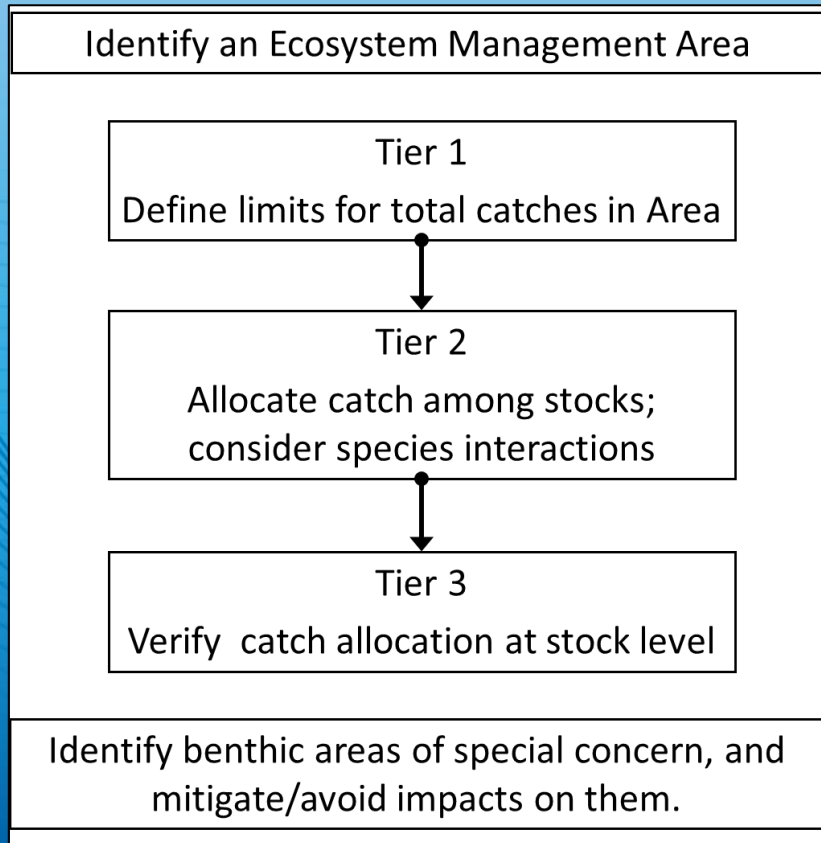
Identify an Ecosystem Management Area

Tier 1
Define limits for total catches in Area

Tier 2
Allocate catch among stocks; consider species interactions

Tier 3
Verify catch allocation at stock level

Identify benthic areas of special concern, and mitigate/avoid impacts on them.